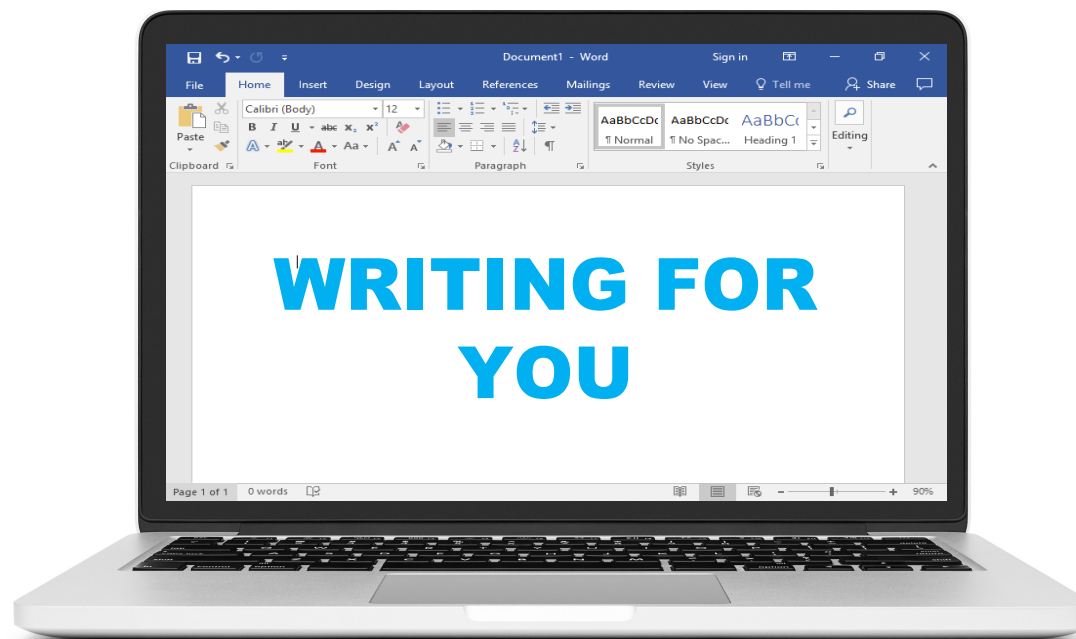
Document1 - Word

Sign in

File

Home

Insert

Design

Layout

References

Mailings

Review

View

Tell me

Share

Paste

Calibri (Body)

12

B I U abc $x_2$ $x^2$

Aa

AaBbCcDc
¶ Normal

AaBbCcDc
¶ No Spac...

AaBbCc
Heading 1

Editing

Clipboard

Font

Paragraph

Styles

WRITING FOR YOU

Page 1 of 1

0 words

90%